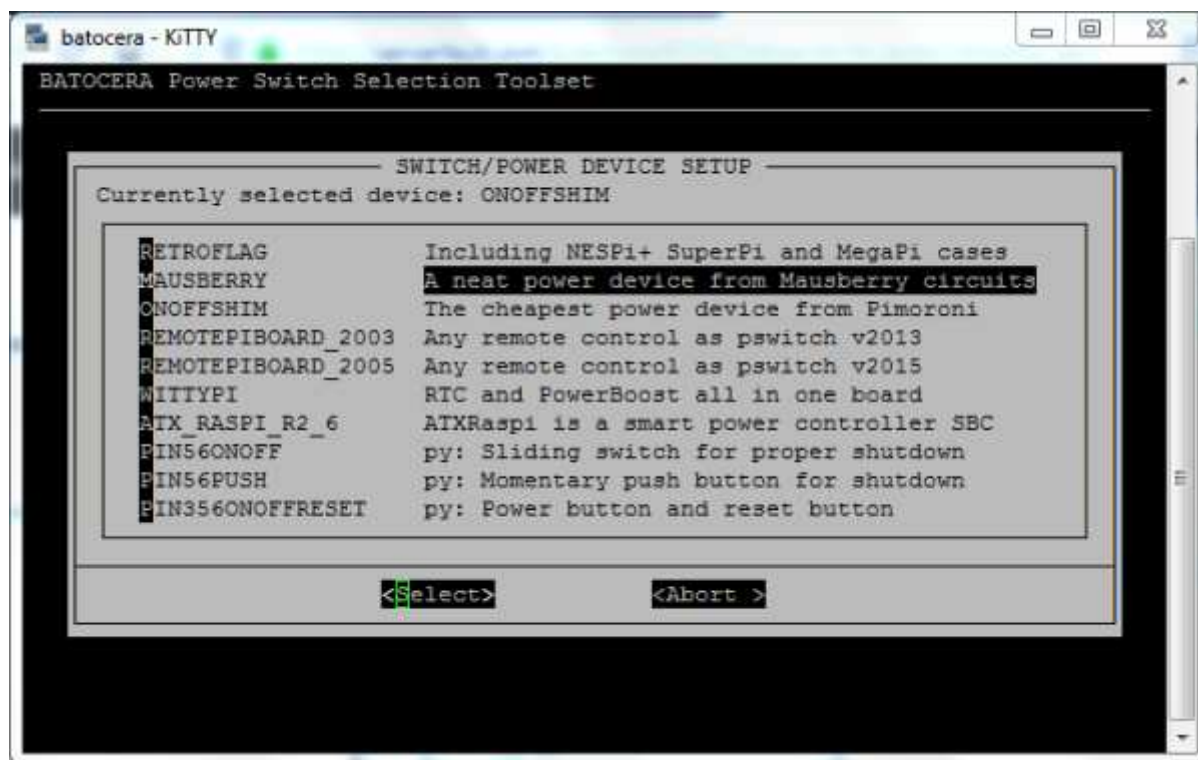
batocera - KiTTY

BATOCERA Power Switch Selection Toolset

SWITCH/POWER DEVICE SETUP

Currently selected device: ONOFFSHIM

| | |
|---|---|
| RETROFLAG | Including NESPi+ SuperPi and MegaPi cases |
| MAUSBERRY | A neat power device from Mausberry circuits |
| ONOFFSHIM | The cheapest power device from Pimoroni |
| REMOTEPIBOARD_2003 | Any remote control as pswitch v2013 |
| REMOTEPIBOARD_2005 | Any remote control as pswitch v2015 |
| WITTYPI | RTC and PowerBoost all in one board |
| ATX_RASPI_R2_6 | ATXRaspi is a smart power controller SBC |
| PIN56ONOFF | py: Sliding switch for proper shutdown |
| PIN56PUSH | py: Momentary push button for shutdown |
| PIN356ONOFFRESET | py: Power button and reset button |

<Select> <Abort >